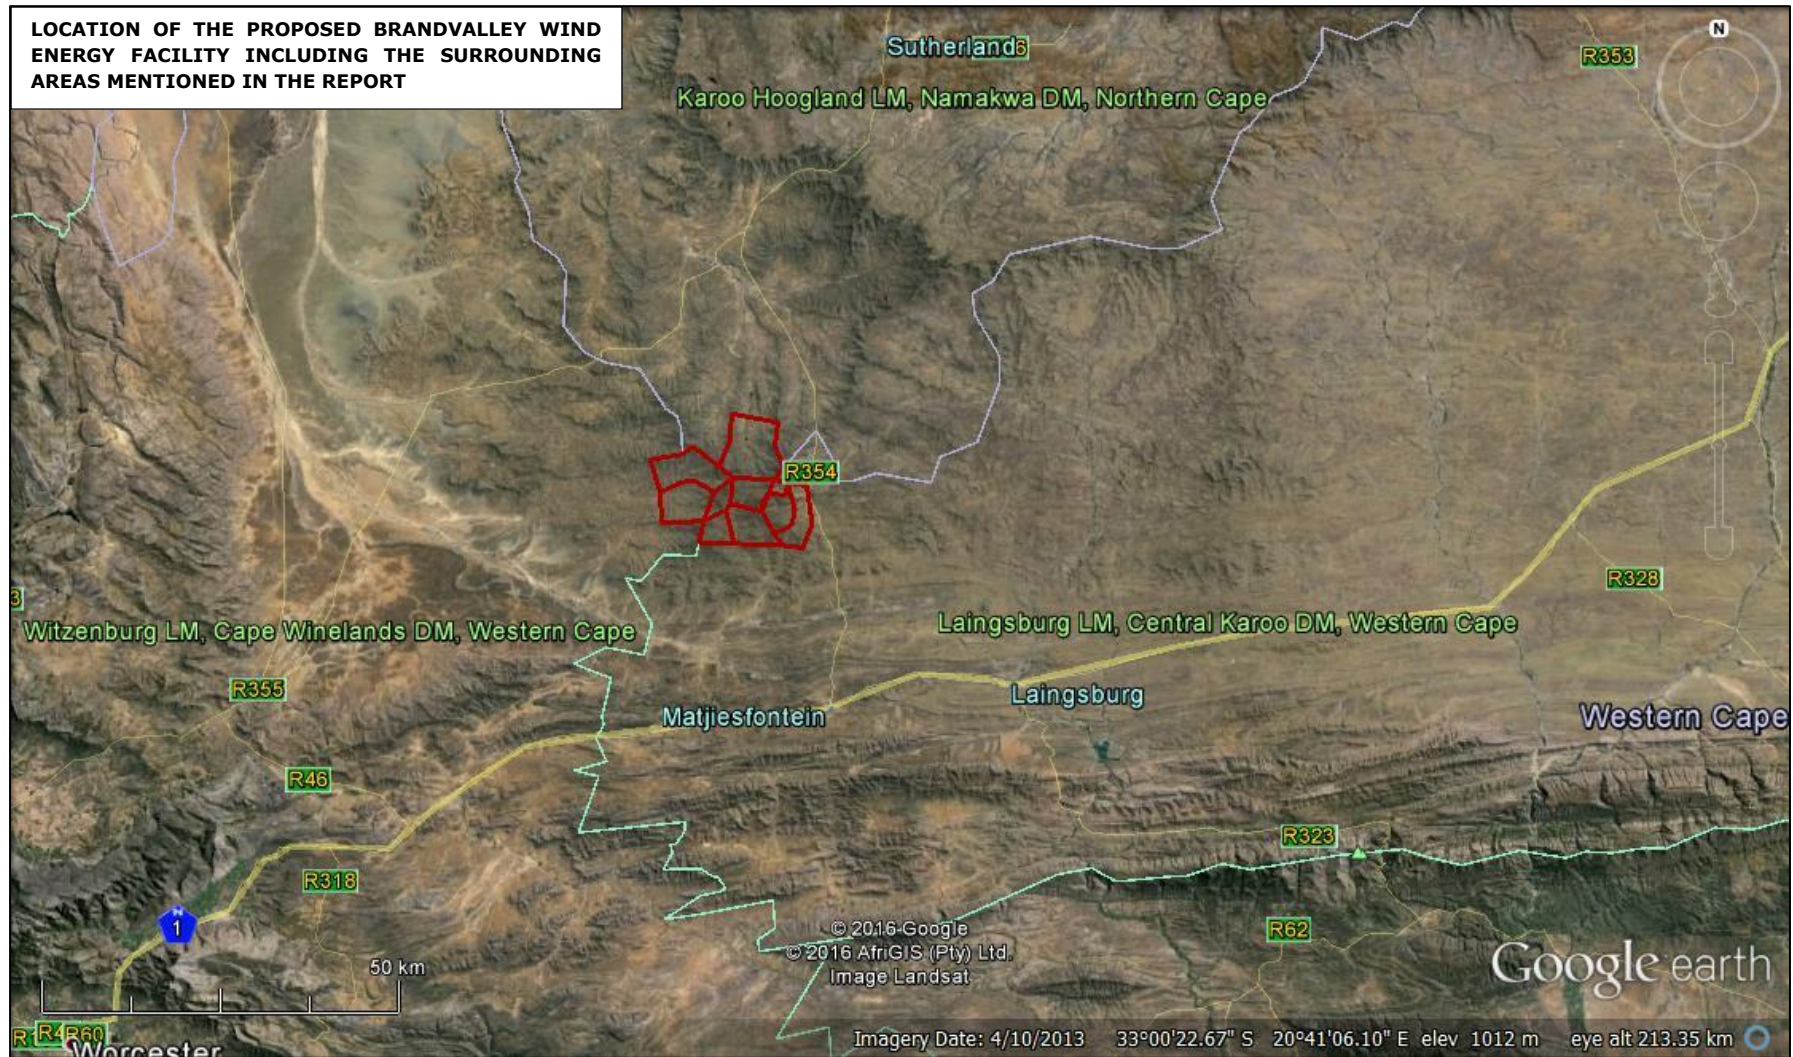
LOCATION OF THE PROPOSED BRANDVALLEY WIND ENERGY FACILITY INCLUDING THE SURROUNDING AREAS MENTIONED IN THE REPORT

Sutherland

R353

N

Karoo Hoogland LM, Namakwa DM, Northern Cape

R354

R328

3

Witzenburg LM, Cape Winelands DM, Western Cape

Laingsburg LM, Central Karoo DM, Western Cape

R355

Laingsburg

Matjiesfontein

Western Cape

R46

R323

R318

1

© 2016 Google
© 2016 AfriGIS (Pty) Ltd.
Image Landsat

R62

Google earth

50 km

R R4 R60

Worcester

Imagery Date: 4/10/2013 33°00'22.67" S 20°41'06.10" E elev 1012 m eye alt 213.35 km